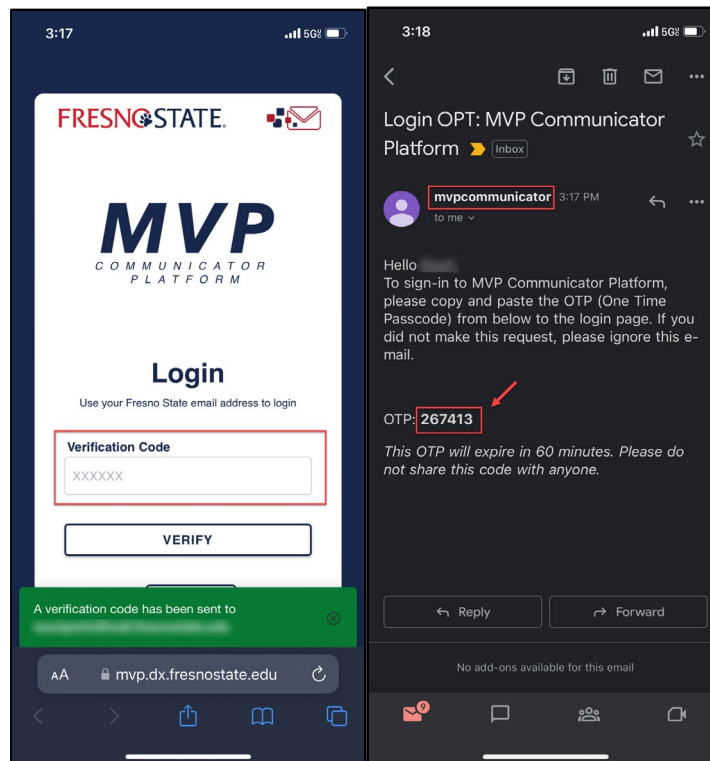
3:17

5G

FRESNO STATE.

MVP

COMMUNICATOR PLATFORM

Login

Use your Fresno State email address to login

Verification Code

XXXXXX

VERIFY

A verification code has been sent to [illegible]

AA mvp.dx.fresnostate.edu

3:18

5G

Login OPT: MVP Communicator Platform Inbox

mvpcommunicator 3:17 PM

to me

Hello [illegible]

To sign-in to MVP Communicator Platform, please copy and paste the OTP (One Time Passcode) from below to the login page. If you did not make this request, please ignore this email.

OTP: 267413

This OTP will expire in 60 minutes. Please do not share this code with anyone.

Reply

Forward

No add-ons available for this email

9